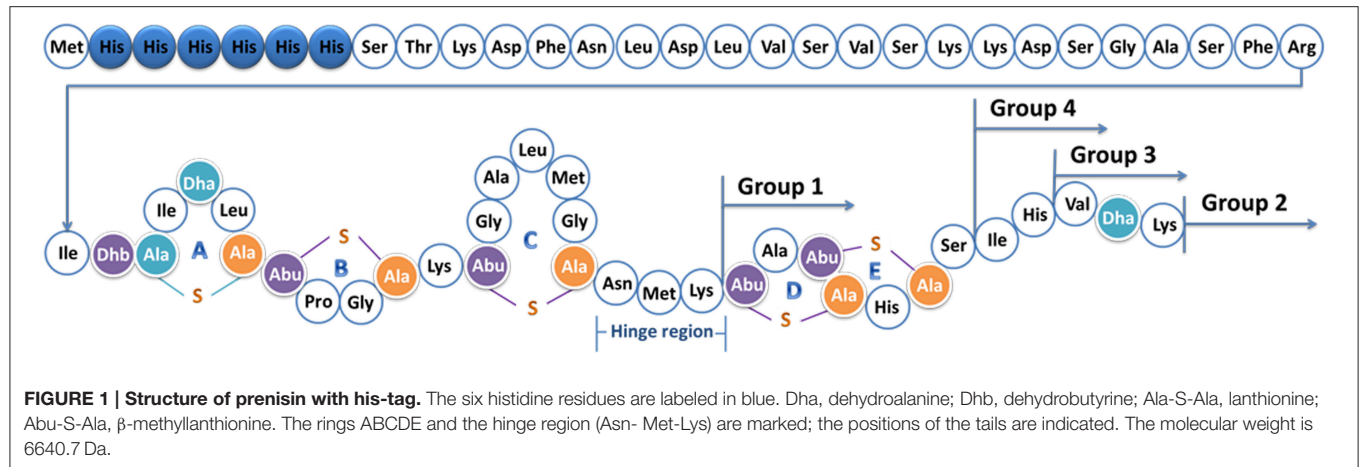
Met His His His His His His Ser Thr Lys Asp Phe Asn Leu Asp Leu Val Ser Val Ser Lys Lys Asp Ser Gly Ala Ser Phe Arg

Group 4

Group 3

Group 1

Group 2

Dha
Ile Leu
Ile Dhb Ala A Ala
S
S
Abu B Ala Lys
Pro Gly

Leu
Ala Met
Gly C Gly
Abu Ala
S

Asn Met Lys
Hinge region

Ala Abu S
Abu D Ala E Ala
S His

Ser Ile His Val Dha Lys

FIGURE 1 | Structure of prenisin with his-tag. The six histidine residues are labeled in blue. Dha, dehydroalanine; Dhb, dehydrobutyrine; Ala-S-Ala, lanthionine; Abu-S-Ala, β-methyllanthionine. The rings ABCDE and the hinge region (Asn- Met-Lys) are marked; the positions of the tails are indicated. The molecular weight is 6640.7 Da.